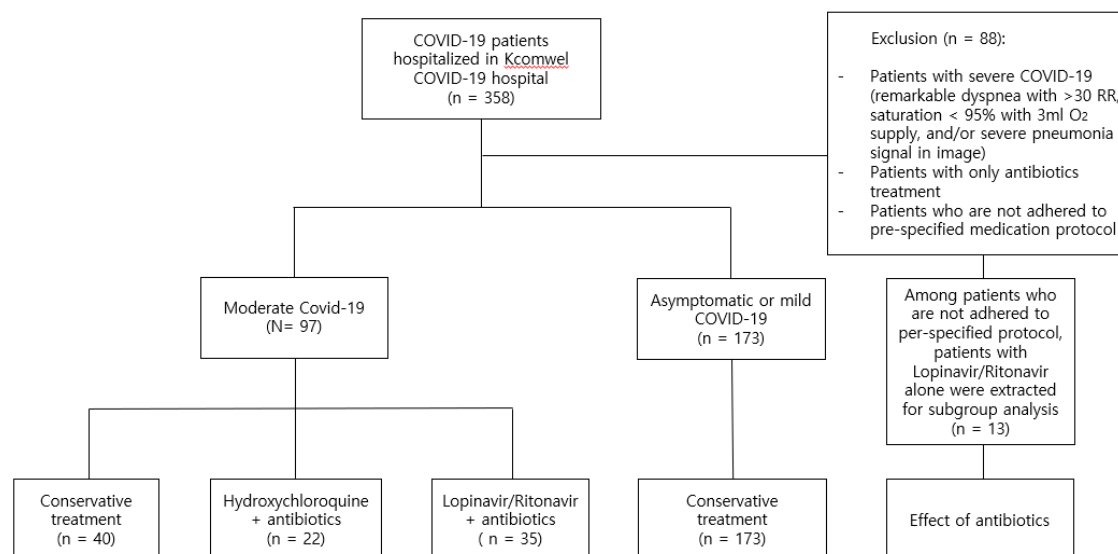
COVID-19 patients hospitalized in Kcomwel COVID-19 hospital (n = 358)

Exclusion (n = 88):

- Patients with severe COVID-19 (remarkable dyspnea with >30 RR, saturation < 95% with 3ml $O_2$ supply, and/or severe pneumonia signal in image)
- Patients with only antibiotics treatment
- Patients who are not adhered to pre-specified medication protocol

Moderate Covid-19 (N= 97)

Asymptomatic or mild COVID-19 (n = 173)

Among patients who are not adhered to per-specified protocol, patients with Lopinavir/Ritonavir alone were extracted for subgroup analysis (n = 13)

Conservative treatment (n = 40)

Hydroxychloroquine + antibiotics (n = 22)

Lopinavir/Ritonavir + antibiotics ( n = 35)

Conservative treatment (n = 173)

Effect of antibiotics